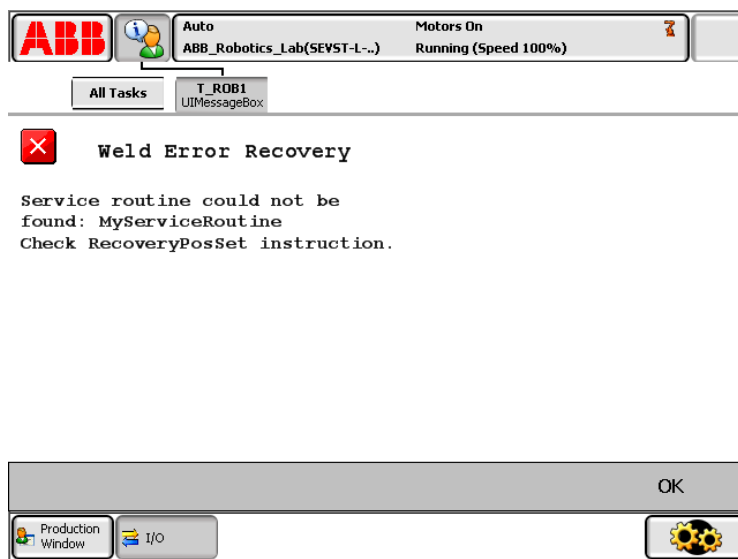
ABB

Auto
ABB_Robotics_Lab(SEVST-L-..)

Motors On
Running (Speed 100%)

All Tasks

T_ROB1
UIMessageBox

Weld Error Recovery

Service routine could not be found: MyServiceRoutine
Check RecoveryPosSet instruction.

OK

Production Window

I/O